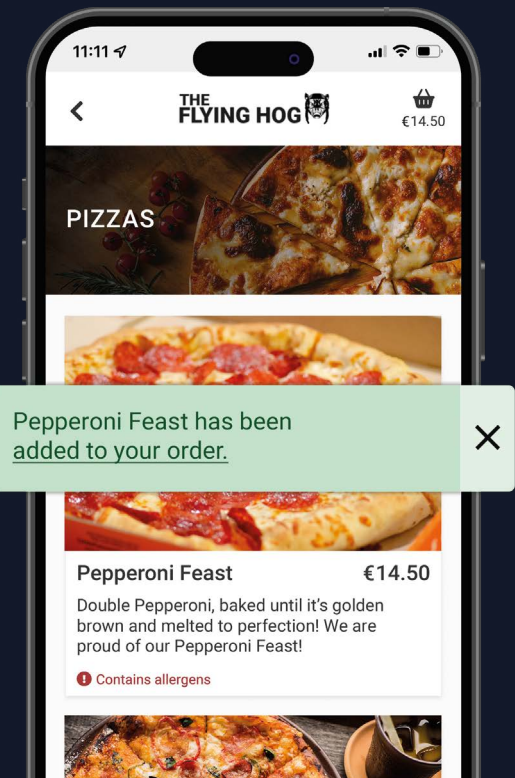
11:11

THE FLYING HOG

€14.50

PIZZAS

Pepperoni Feast has been added to your order.

Pepperoni Feast €14.50

Double Pepperoni, baked until it's golden brown and melted to perfection! We are proud of our Pepperoni Feast!

Contains allergens